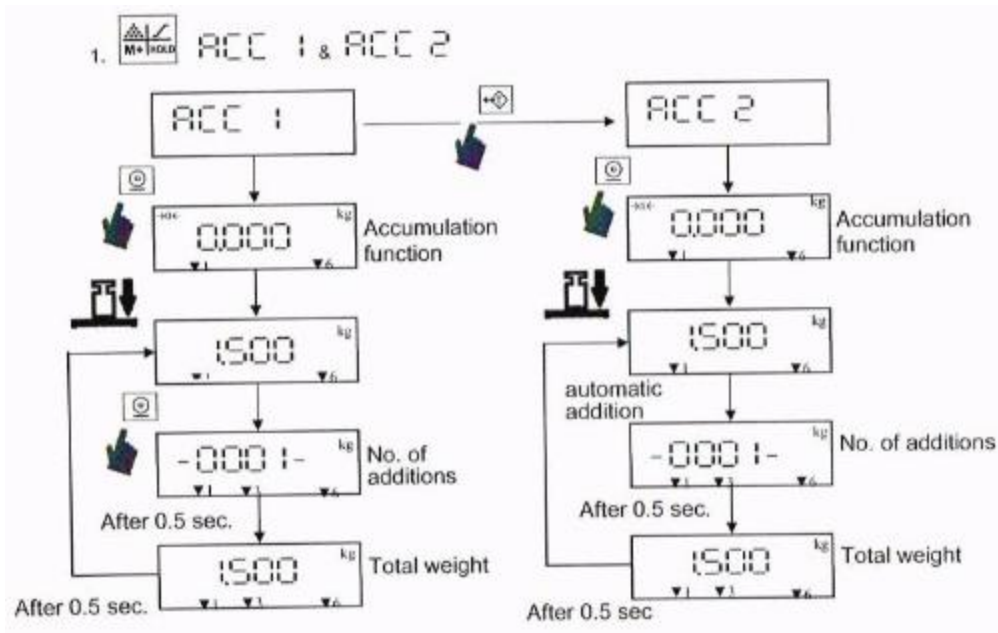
1. M+ HOLD ACC 1 & ACC 2

ACC 1

ACC 2

0.000 kg
Accumulation function

0.000 kg
Accumulation function

1.500 kg

1.500 kg

automatic addition

-0001- kg
No. of additions

-0001- kg
No. of additions

After 0.5 sec.

After 0.5 sec.

1.500 kg
Total weight

1.500 kg
Total weight

After 0.5 sec.

After 0.5 sec